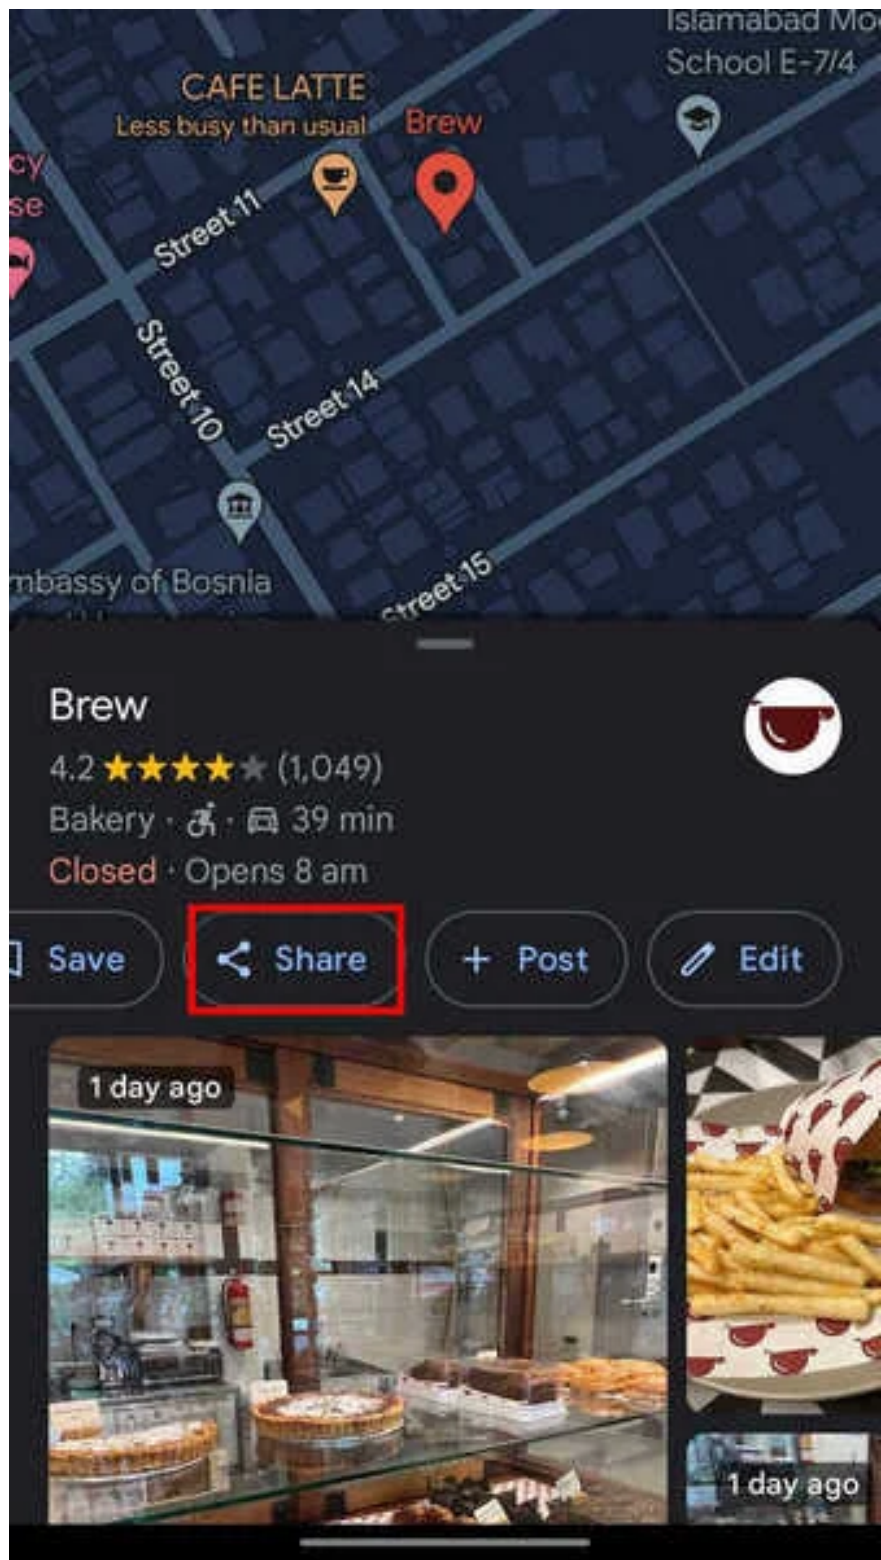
Islamabad Mo
School E-7/4

CAFE LATTE
Less busy than usual

Brew

cy
se

Street 11

Street 10

Street 14

mbassy of Bosnia

Street 15

Brew

4.2 ★★★★★ (1,049)

Bakery · · 39 min

Closed · Opens 8 am

Save

Share

+ Post

Edit

1 day ago

1 day ago